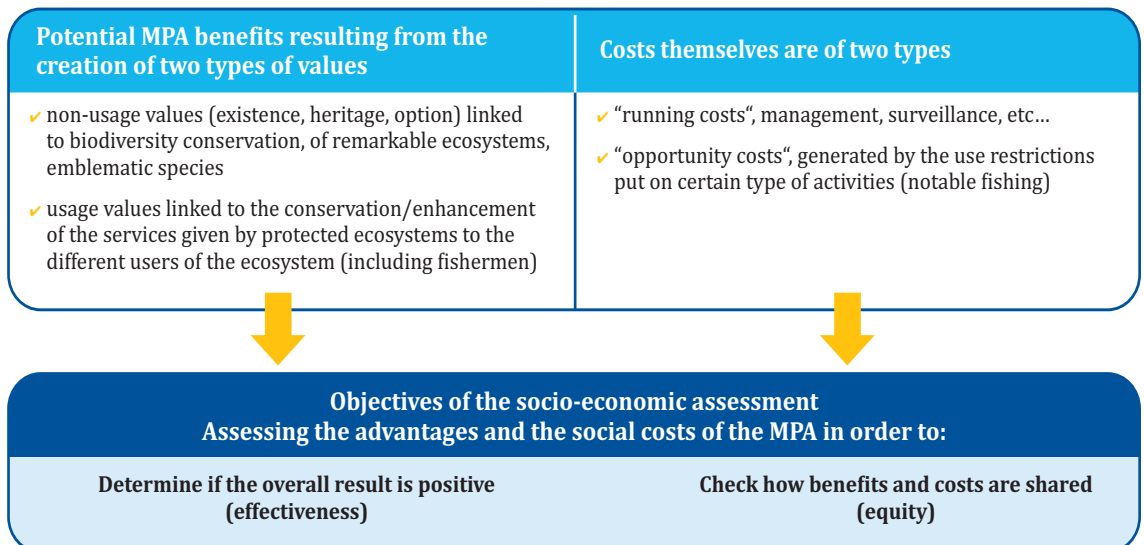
Potential MPA benefits resulting from the creation of two types of values

✔ non-usage values (existence, heritage, option) linked to biodiversity conservation, of remarkable ecosystems, emblematic species

✔ usage values linked to the conservation/enhancement of the services given by protected ecosystems to the different users of the ecosystem (including fishermen)

Costs themselves are of two types

✔ "running costs", management, surveillance, etc…

✔ "opportunity costs", generated by the use restrictions put on certain type of activities (notable fishing)

Objectives of the socio-economic assessment
Assessing the advantages and the social costs of the MPA in order to:

Determine if the overall result is positive (effectiveness)

Check how benefits and costs are shared (equity)